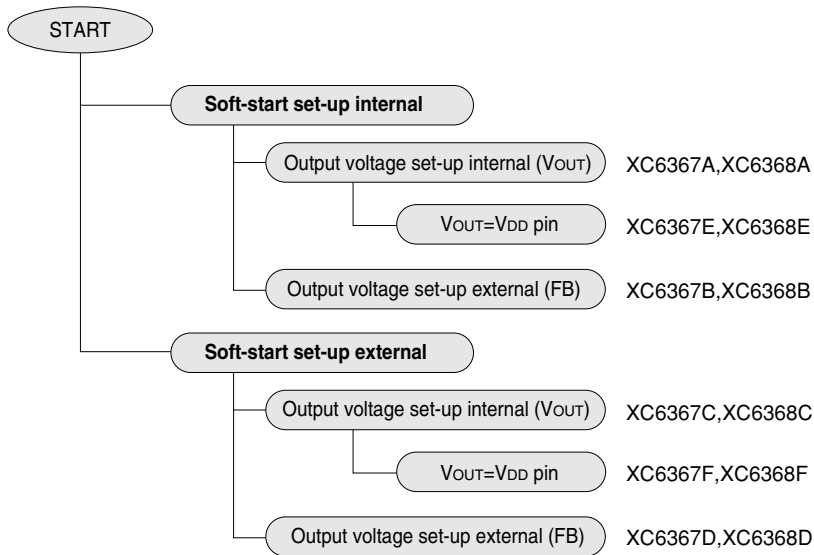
START

Soft-start set-up internal

Output voltage set-up internal ($V_{OUT}$)

XC6367A,XC6368A

$V_{OUT}$=$V_{DD}$ pin

XC6367E,XC6368E

Output voltage set-up external (FB)

XC6367B,XC6368B

Soft-start set-up external

Output voltage set-up internal ($V_{OUT}$)

XC6367C,XC6368C

$V_{OUT}$=$V_{DD}$ pin

XC6367F,XC6368F

Output voltage set-up external (FB)

XC6367D,XC6368D